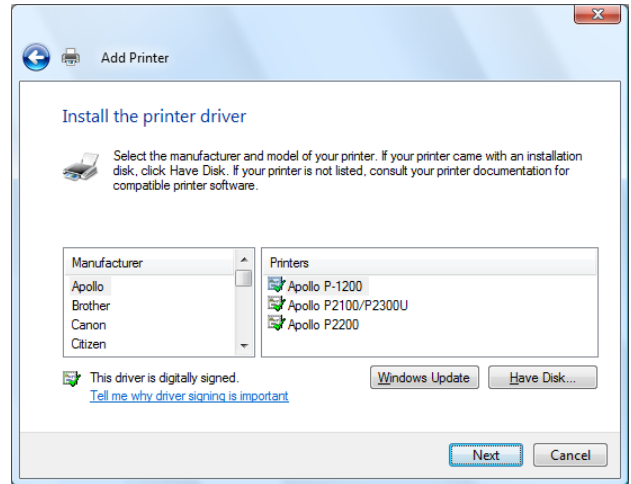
Add Printer

Install the printer driver

Select the manufacturer and model of your printer. If your printer came with an installation disk, click Have Disk. If your printer is not listed, consult your printer documentation for compatible printer software.

| Manufacturer |
|---|
| Apollo |
| Brother |
| Canon |
| Citizen |

| Printers |
|---|
| Apollo P-1200 |
| Apollo P2100/P2300U |
| Apollo P2200 |

This driver is digitally signed.
Tell me why driver signing is important

Windows Update

Have Disk...

Next

Cancel